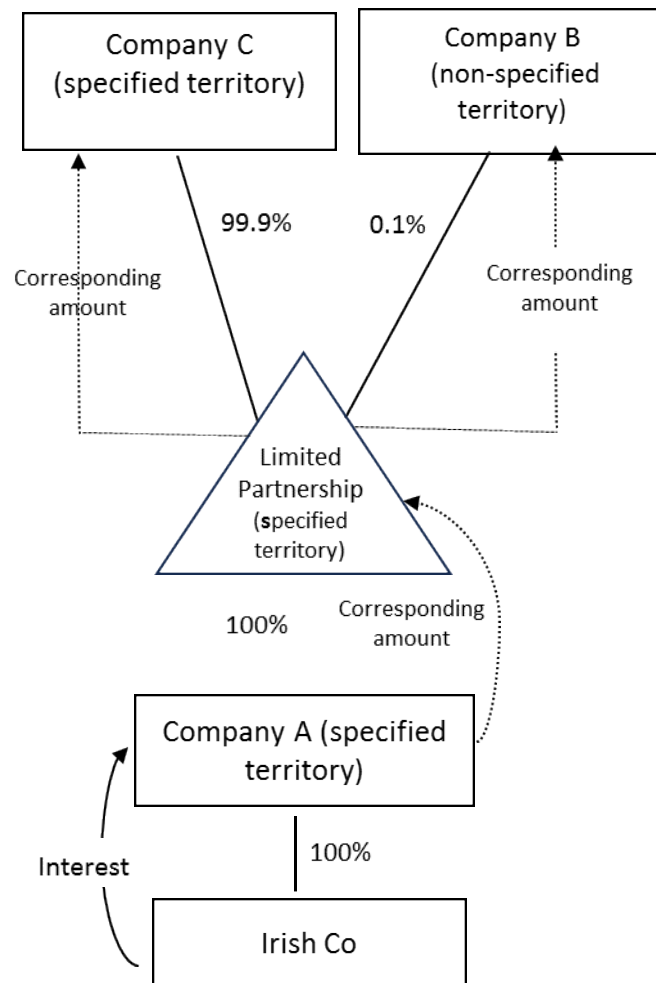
Company C (specified territory)

Company B (non-specified territory)

99.9%

0.1%

Corresponding amount

Corresponding amount

Limited Partnership (specified territory)

100%

Corresponding amount

Company A (specified territory)

100%

Interest

Irish Co